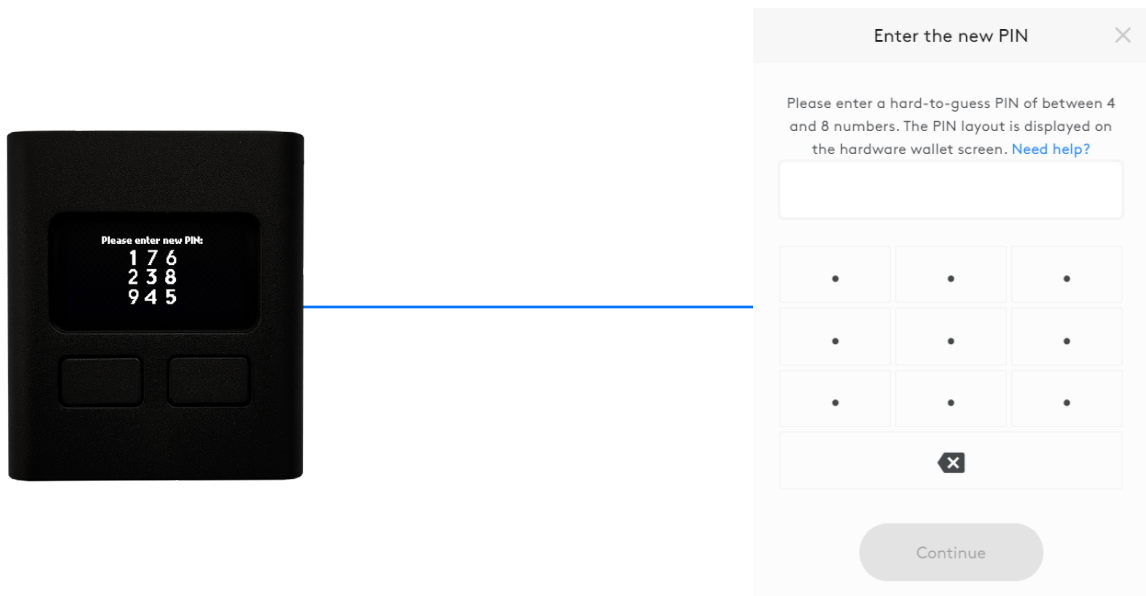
Please enter new PIN:
1 7 6
2 3 8
9 4 5

Enter the new PIN

×

Please enter a hard-to-guess PIN of between 4 and 8 numbers. The PIN layout is displayed on the hardware wallet screen. Need help?

Continue